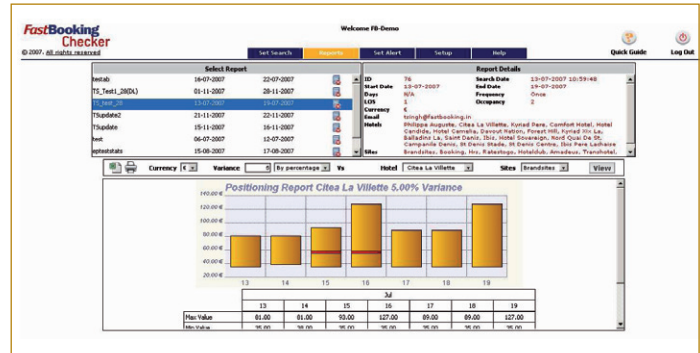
FastBooking Checker
© 2007, All rights reserved

Welcome FB-Demo

Set Search | Reports | Set Alert | Setup | Help

Quick Guide
Log Out

Select Report

| | | |
|---|---|---|
| testab | 16-07-2007 | 22-07-2007 |
| TS_Test1_28(DL) | 01-11-2007 | 28-11-2007 |
| TS_test_28 | 13-07-2007 | 19-07-2007 |
| TSupdate2 | 21-11-2007 | 22-11-2007 |
| TSupdate | 15-11-2007 | 16-11-2007 |
| test | 06-07-2007 | 12-07-2007 |
| aptestats | 15-08-2007 | 17-08-2007 |

Report Details

ID 76
Search Date 13-07-2007 10:59:48
Start Date 13-07-2007
End Date 19-07-2007
Days N/A
Frequency Once
LOS 1
Occupancy 2
Currency €
Email tsingh@fastbooking.in
Hotels Philippe Auguste, Citea La Villette, Kyriad Pere, Comfort Hotel, Hotel Candide, Hotel Camelia, Davout Nation, Forest Hill, Kyriad Xiv Le, Balladins La, Saint Denis, Ibis, Hotel Sovereign, Nord Quai De St, Campanile Denis, St Denis Stade, St Denis Centre, Ibis Pere Lachaise
Sites Brandsites, Booking, Hrs, Ratestogo, Hoteldub, Amadeus, Travelhotel,

Currency € Variance By percentage Vs Hotel Citea La Villette Sites Brandsites View

Positioning Report Citea La Villette 5.00% Variance

140.00 €
120.00 €
100.00 €
80.00 €
60.00 €
40.00 €
20.00 €

13 14 15 16 17 18 19

| | Jul | | | | | | |
|---|---|---|---|---|---|---|---|
| | 13 | 14 | 15 | 16 | 17 | 18 | 19 |
| Max Value | 81.00 | 81.00 | 93.00 | 127.00 | 89.00 | 89.00 | 127.00 |
| Min Value | 35.00 | 35.00 | 35.00 | 35.00 | 35.00 | 35.00 | 35.00 |